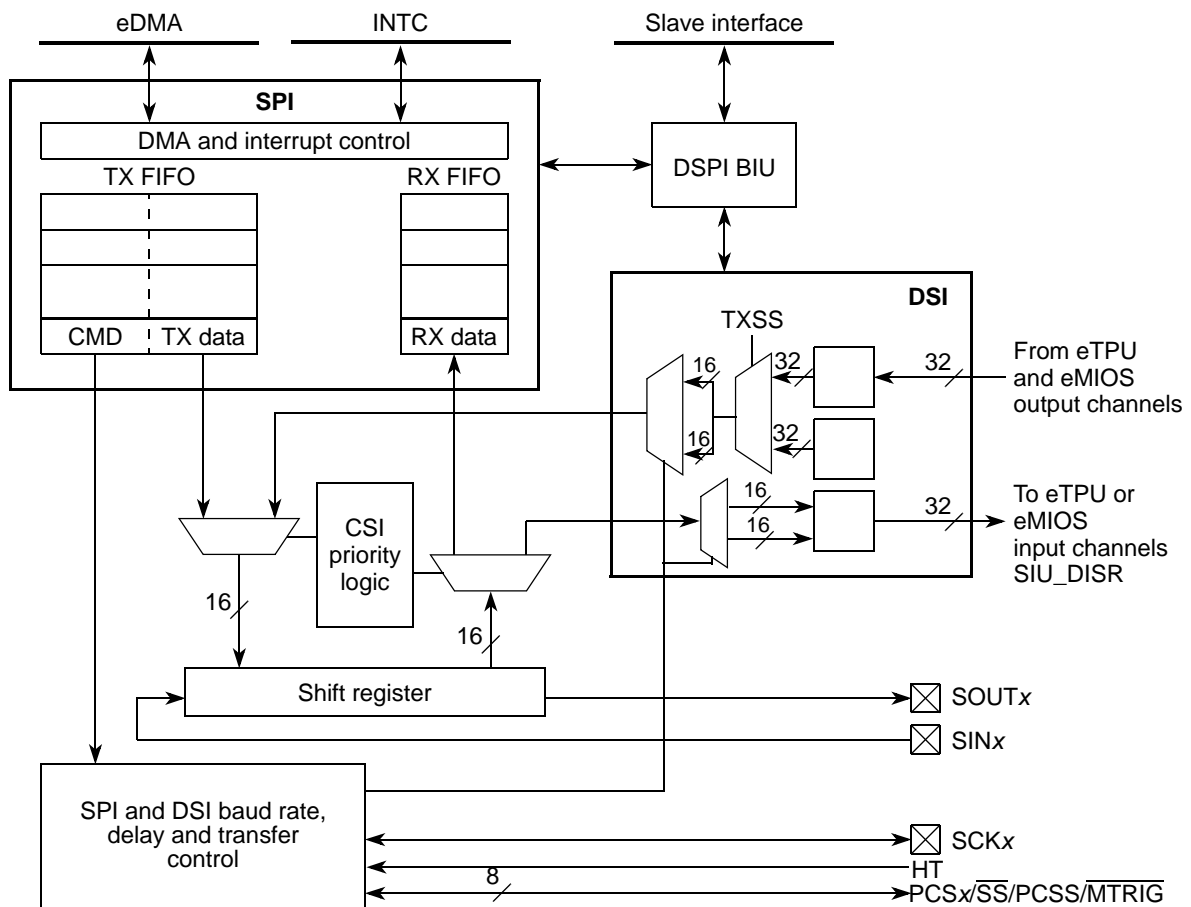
eDMA
INTC
Slave interface
SPI
DMA and interrupt control
DSPI BIU
TX FIFO
RX FIFO
CMD
TX data
RX data
DSI
TXSS
16
32
16
32
32
From eTPU and eMIOS output channels
16
16
32
To eTPU or eMIOS input channels SIU_DISR
CSI priority logic
16
16
Shift register
SOUT$x$
SIN$x$
SPI and DSI baud rate, delay and transfer control
SCK$x$
HT
8
PCS$x$/$\overline{SS}$/PCSS/$\overline{MTRIG}$